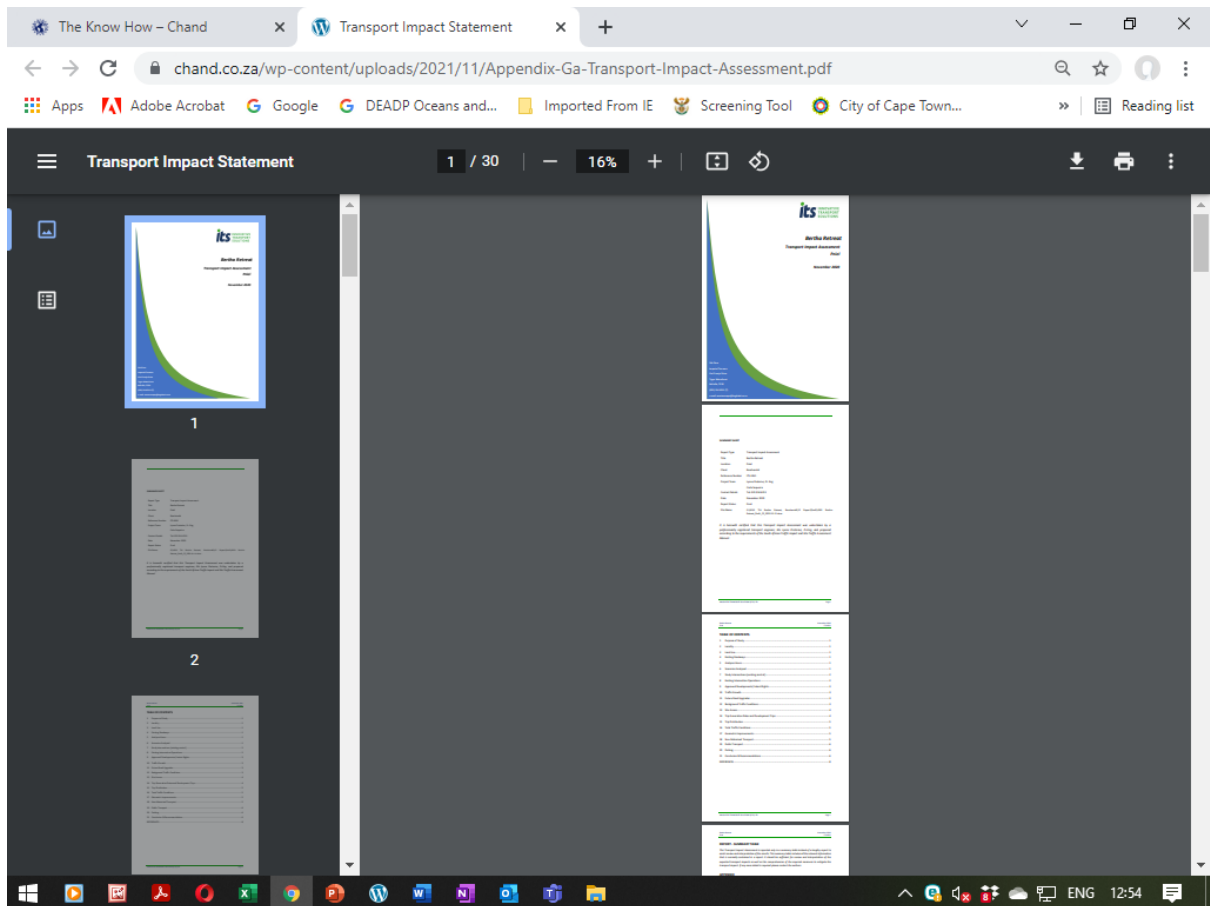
The Know How – Chand
Transport Impact Statement
chand.co.za/wp-content/uploads/2021/11/Appendix-Ga-Transport-Impact-Assessment.pdf
Apps
Adobe Acrobat
Google
DEADP Oceans and...
Imported From IE
Screening Tool
City of Cape Town...
Reading list
Transport Impact Statement
1 / 30
16%
its
Bertha Retreat
Transport Impact Assessment
Final
November 2020
1
2
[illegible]
ENG
12:54